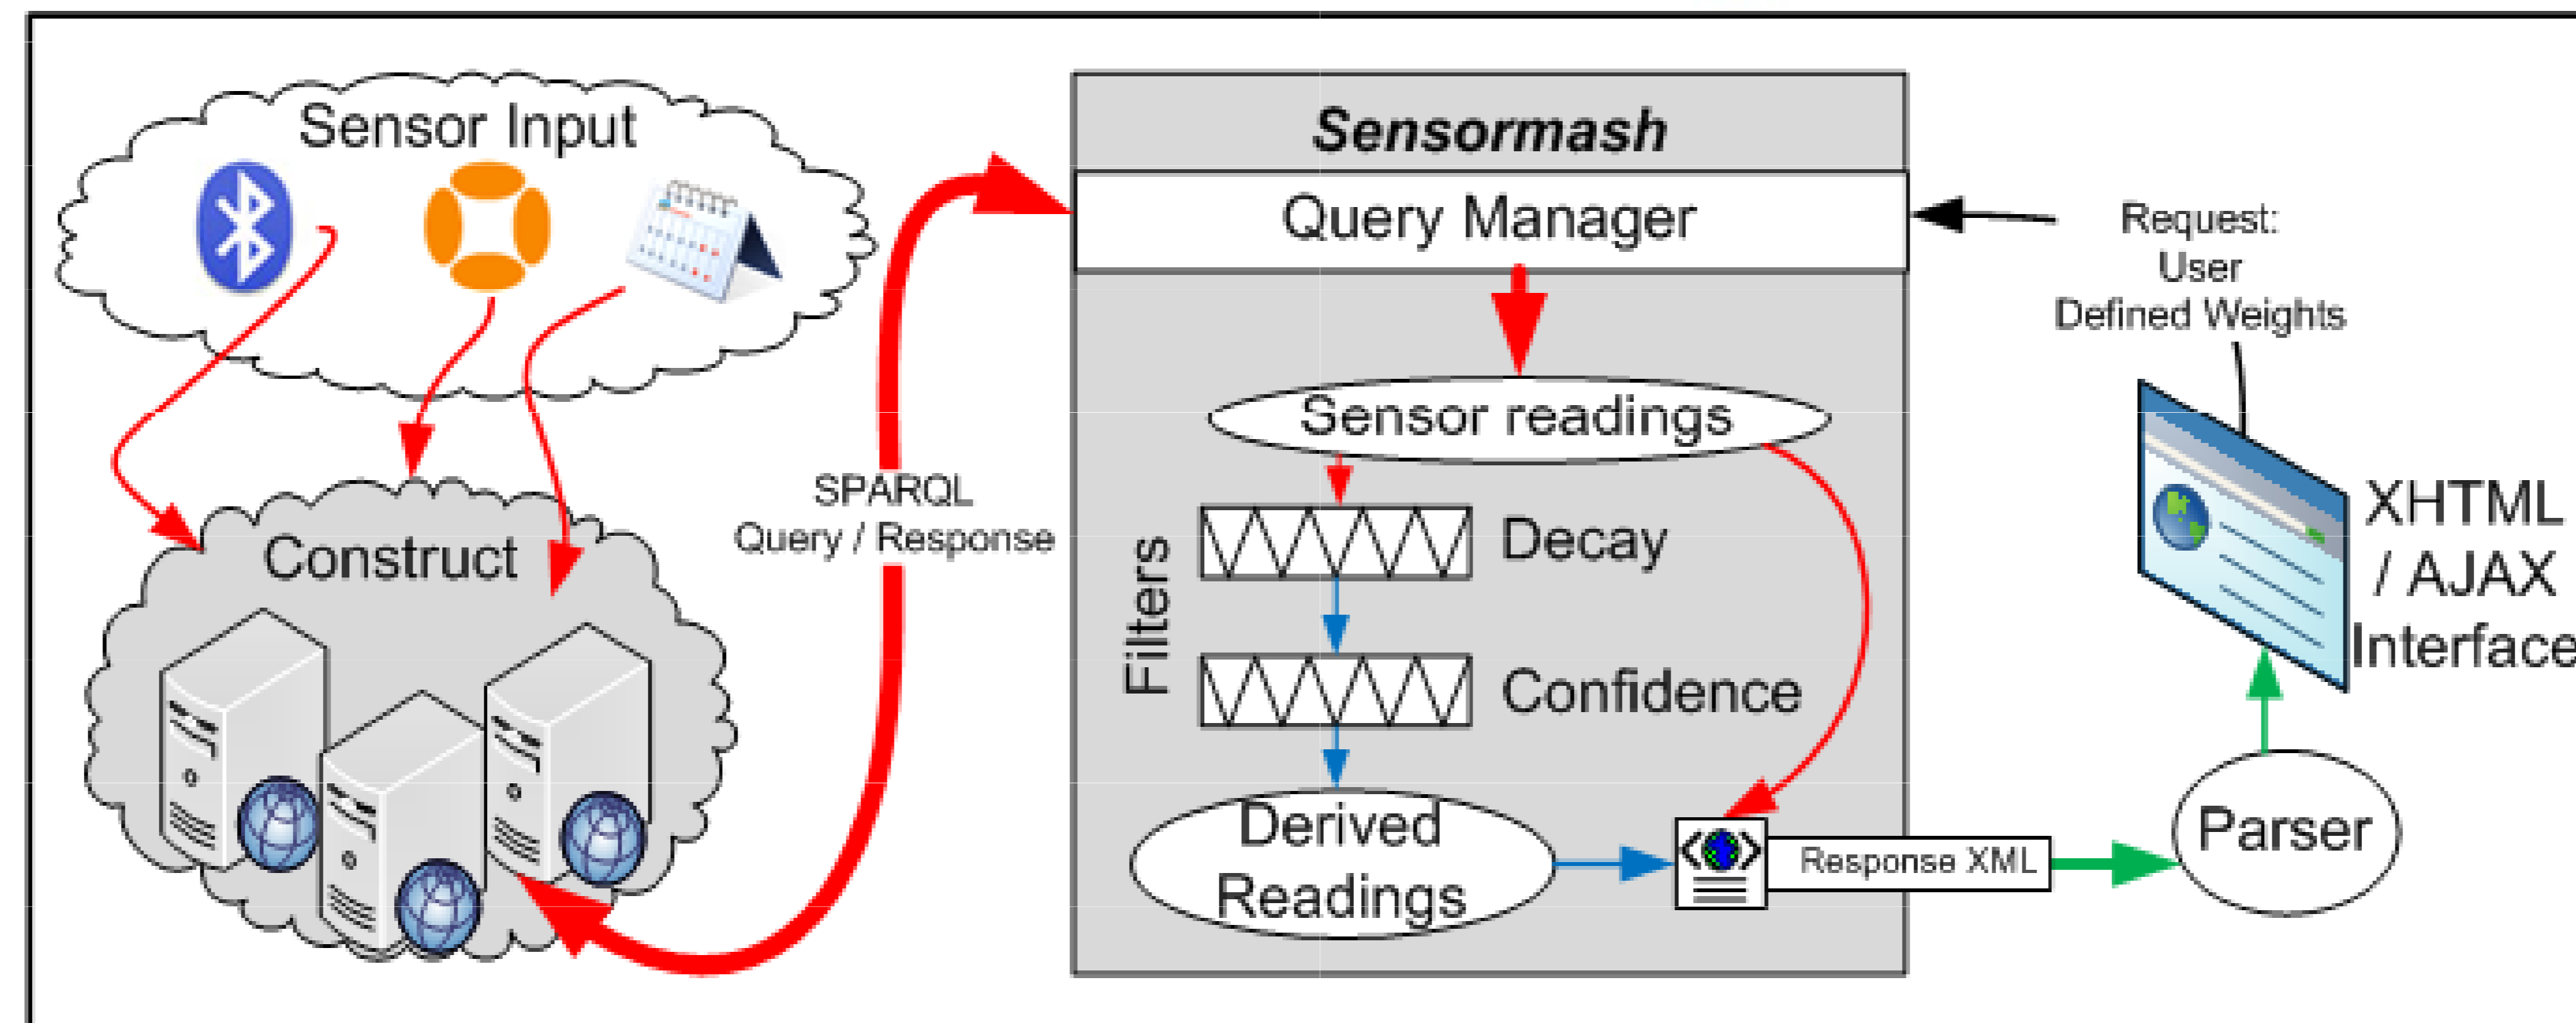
Sensor Input

Construct

SPARQL Query / Response

Sensormash

Query Manager

Sensor readings

Filters

Decay

Confidence

Derived Readings

Response XML

Request: User Defined Weights

XHTML / AJAX Interface

Parser